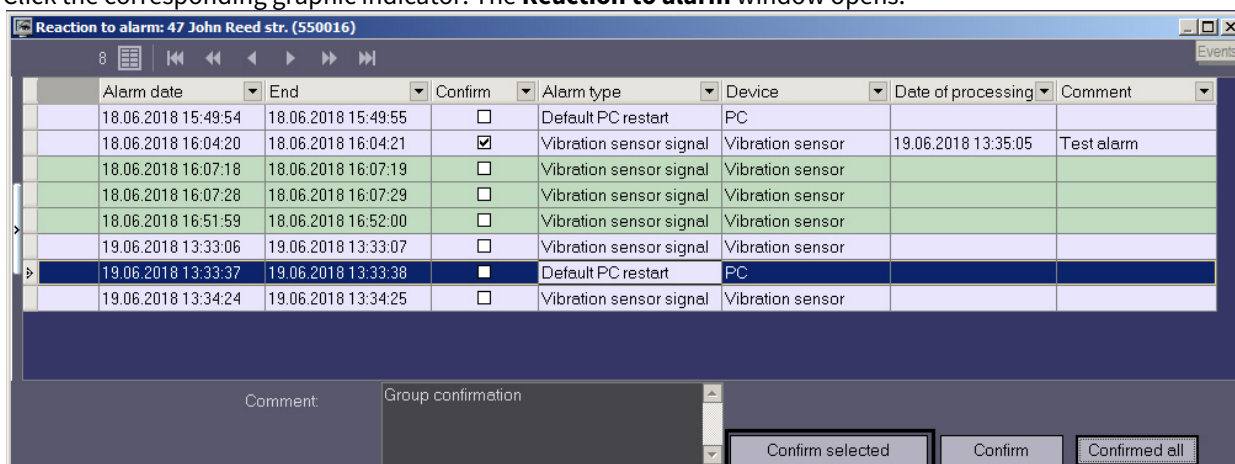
Click the corresponding graphic indicator. The **Reaction to alarm** window opens.

Reaction to alarm: 47 John Reed str. (550016)

Events

8

| | Alarm date | End | Confirm | Alarm type | Device | Date of processing | Comment |
|---|---|---|---|---|---|---|---|
| | 18.06.2018 15:49:54 | 18.06.2018 15:49:55 | ☐ | Default PC restart | PC | | |
| | 18.06.2018 16:04:20 | 18.06.2018 16:04:21 | ☑ | Vibration sensor signal | Vibration sensor | 19.06.2018 13:35:05 | Test alarm |
| | 18.06.2018 16:07:18 | 18.06.2018 16:07:19 | ☐ | Vibration sensor signal | Vibration sensor | | |
| | 18.06.2018 16:07:28 | 18.06.2018 16:07:29 | ☐ | Vibration sensor signal | Vibration sensor | | |
| | 18.06.2018 16:51:59 | 18.06.2018 16:52:00 | ☐ | Vibration sensor signal | Vibration sensor | | |
| | 19.06.2018 13:33:06 | 19.06.2018 13:33:07 | ☐ | Vibration sensor signal | Vibration sensor | | |
| | 19.06.2018 13:33:37 | 19.06.2018 13:33:38 | ☐ | Default PC restart | PC | | |
| | 19.06.2018 13:34:24 | 19.06.2018 13:34:25 | ☐ | Vibration sensor signal | Vibration sensor | | |

Comment: Group confirmation

Confirm selected

Confirm

Confirmed all